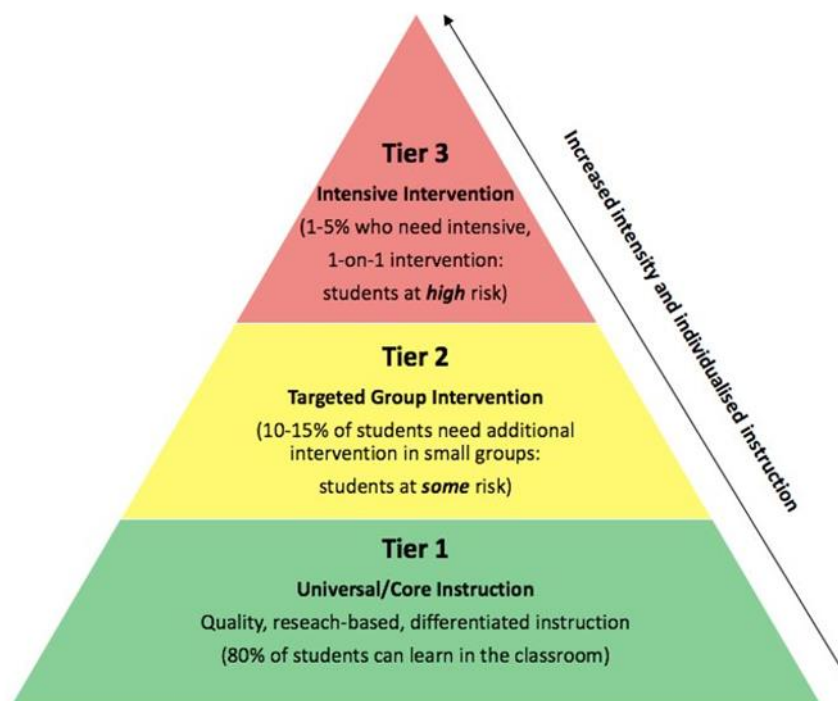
Tier 3
Intensive Intervention
(1-5% who need intensive, 1-on-1 intervention: students at *high* risk)

Tier 2
Targeted Group Intervention
(10-15% of students need additional intervention in small groups: students at *some* risk)

Tier 1
Universal/Core Instruction
Quality, reseach-based, differentiated instruction
(80% of students can learn in the classroom)

Increased intensity and individualised instruction